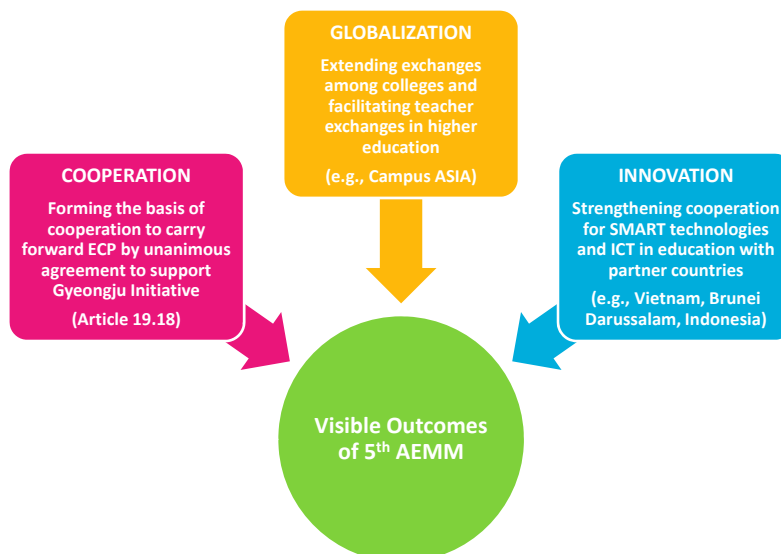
GLOBALIZATION

Extending exchanges among colleges and facilitating teacher exchanges in higher education

(e.g., Campus ASIA)

COOPERATION

Forming the basis of cooperation to carry forward ECP by unanimous agreement to support Gyeongju Initiative

(Article 19.18)

INNOVATION

Strengthening cooperation for SMART technologies and ICT in education with partner countries

(e.g., Vietnam, Brunei Darussalam, Indonesia)

Visible Outcomes of 5$^{th}$ AEMM